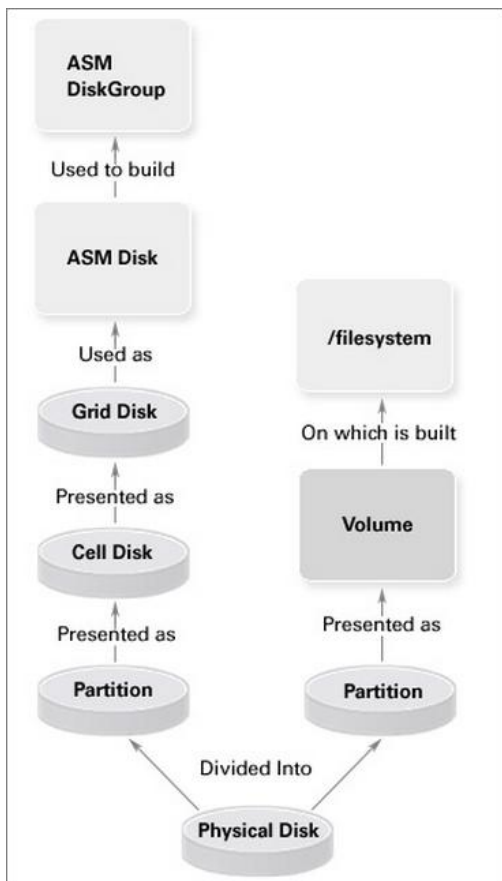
ASM DiskGroup

Used to build

ASM Disk

Used as

Grid Disk

Presented as

Cell Disk

Presented as

Partition

/filesystem

On which is built

Volume

Presented as

Partition

Divided Into

Physical Disk